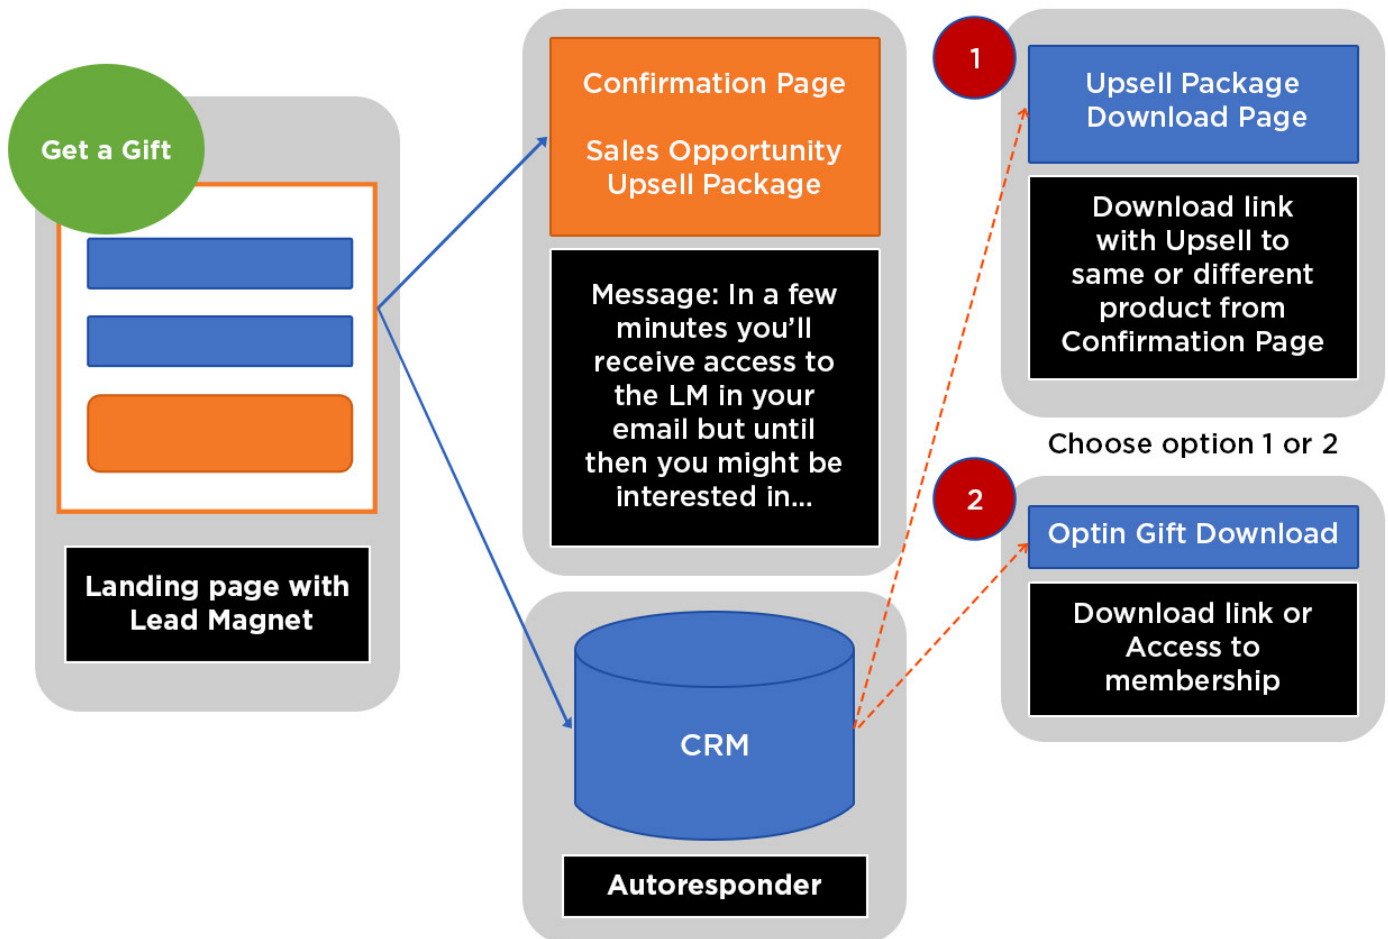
Get a Gift

Landing page with Lead Magnet

Confirmation Page

Sales Opportunity Upsell Package

Message: In a few minutes you'll receive access to the LM in your email but until then you might be interested in...

CRM

Autoresponder

1

Upsell Package Download Page

Download link with Upsell to same or different product from Confirmation Page

Choose option 1 or 2

2

Optin Gift Download

Download link or Access to membership